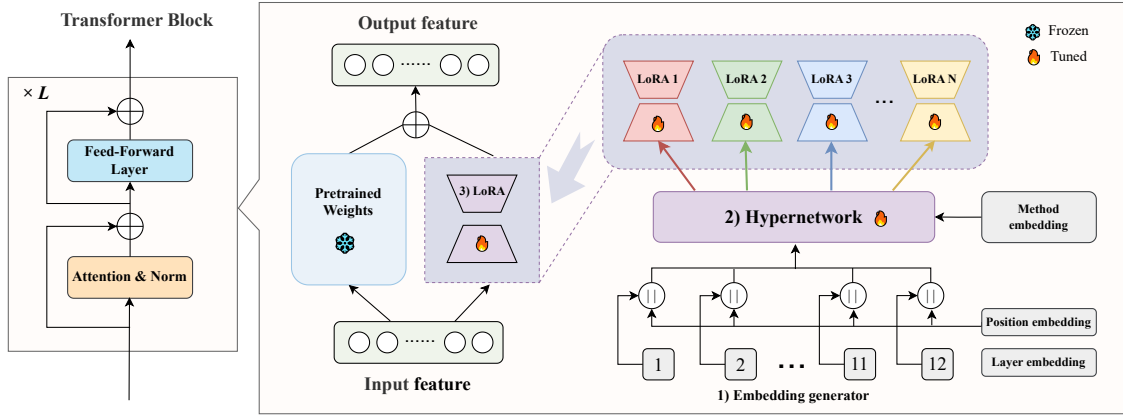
Transformer Block

× L

Feed-Forward Layer

Attention & Norm

Output feature

Pretrained Weights

3) LoRA

Input feature

Frozen

Tuned

LoRA 1

LoRA 2

LoRA 3

…

LoRA N

2) Hypernetwork

Method embedding

||

||

||

||

Position embedding

Layer embedding

1

2

…

11

12

1) Embedding generator